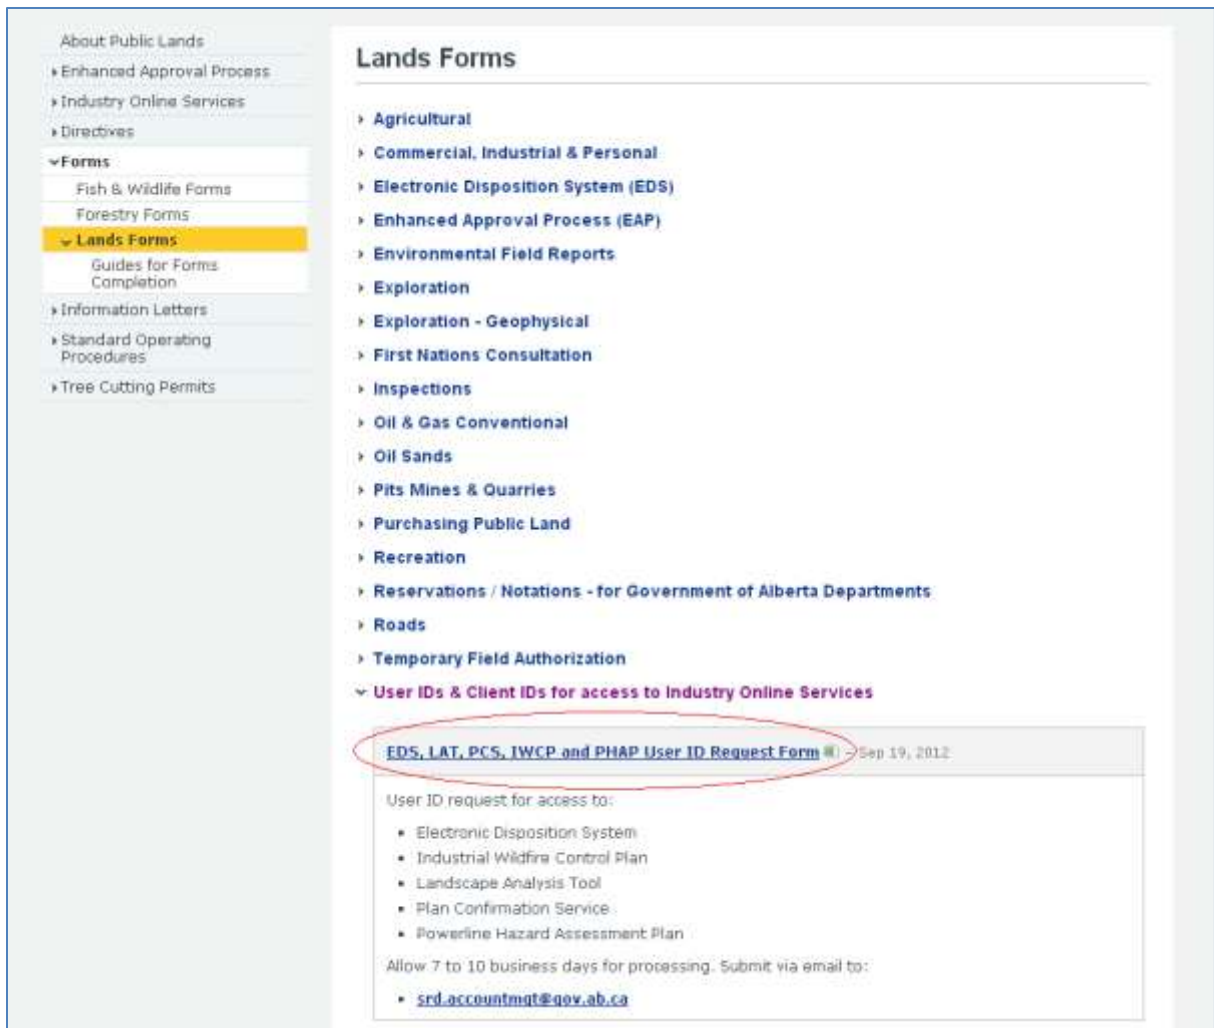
About Public Lands
Enhanced Approval Process
Industry Online Services
Directives
Forms
Fish & Wildlife Forms
Forestry Forms
Lands Forms
Guides for Forms Completion
Information Letters
Standard Operating Procedures
Tree Cutting Permits

Lands Forms

Agricultural
Commercial, Industrial & Personal
Electronic Disposition System (EDS)
Enhanced Approval Process (EAP)
Environmental Field Reports
Exploration
Exploration - Geophysical
First Nations Consultation
Inspections
Oil & Gas Conventional
Oil Sands
Pits Mines & Quarries
Purchasing Public Land
Recreation
Reservations / Notations - for Government of Alberta Departments
Roads
Temporary Field Authorization
User IDs & Client IDs for access to Industry Online Services

EDS, LAT, PCS, IWCP and PHAP User ID Request Form - Sep 19, 2012

User ID request for access to:

- Electronic Disposition System
- Industrial Wildfire Control Plan
- Landscape Analysis Tool
- Plan Confirmation Service
- Powerline Hazard Assessment Plan

Allow 7 to 10 business days for processing. Submit via email to:

- srd.accountmgt@gov.ab.ca